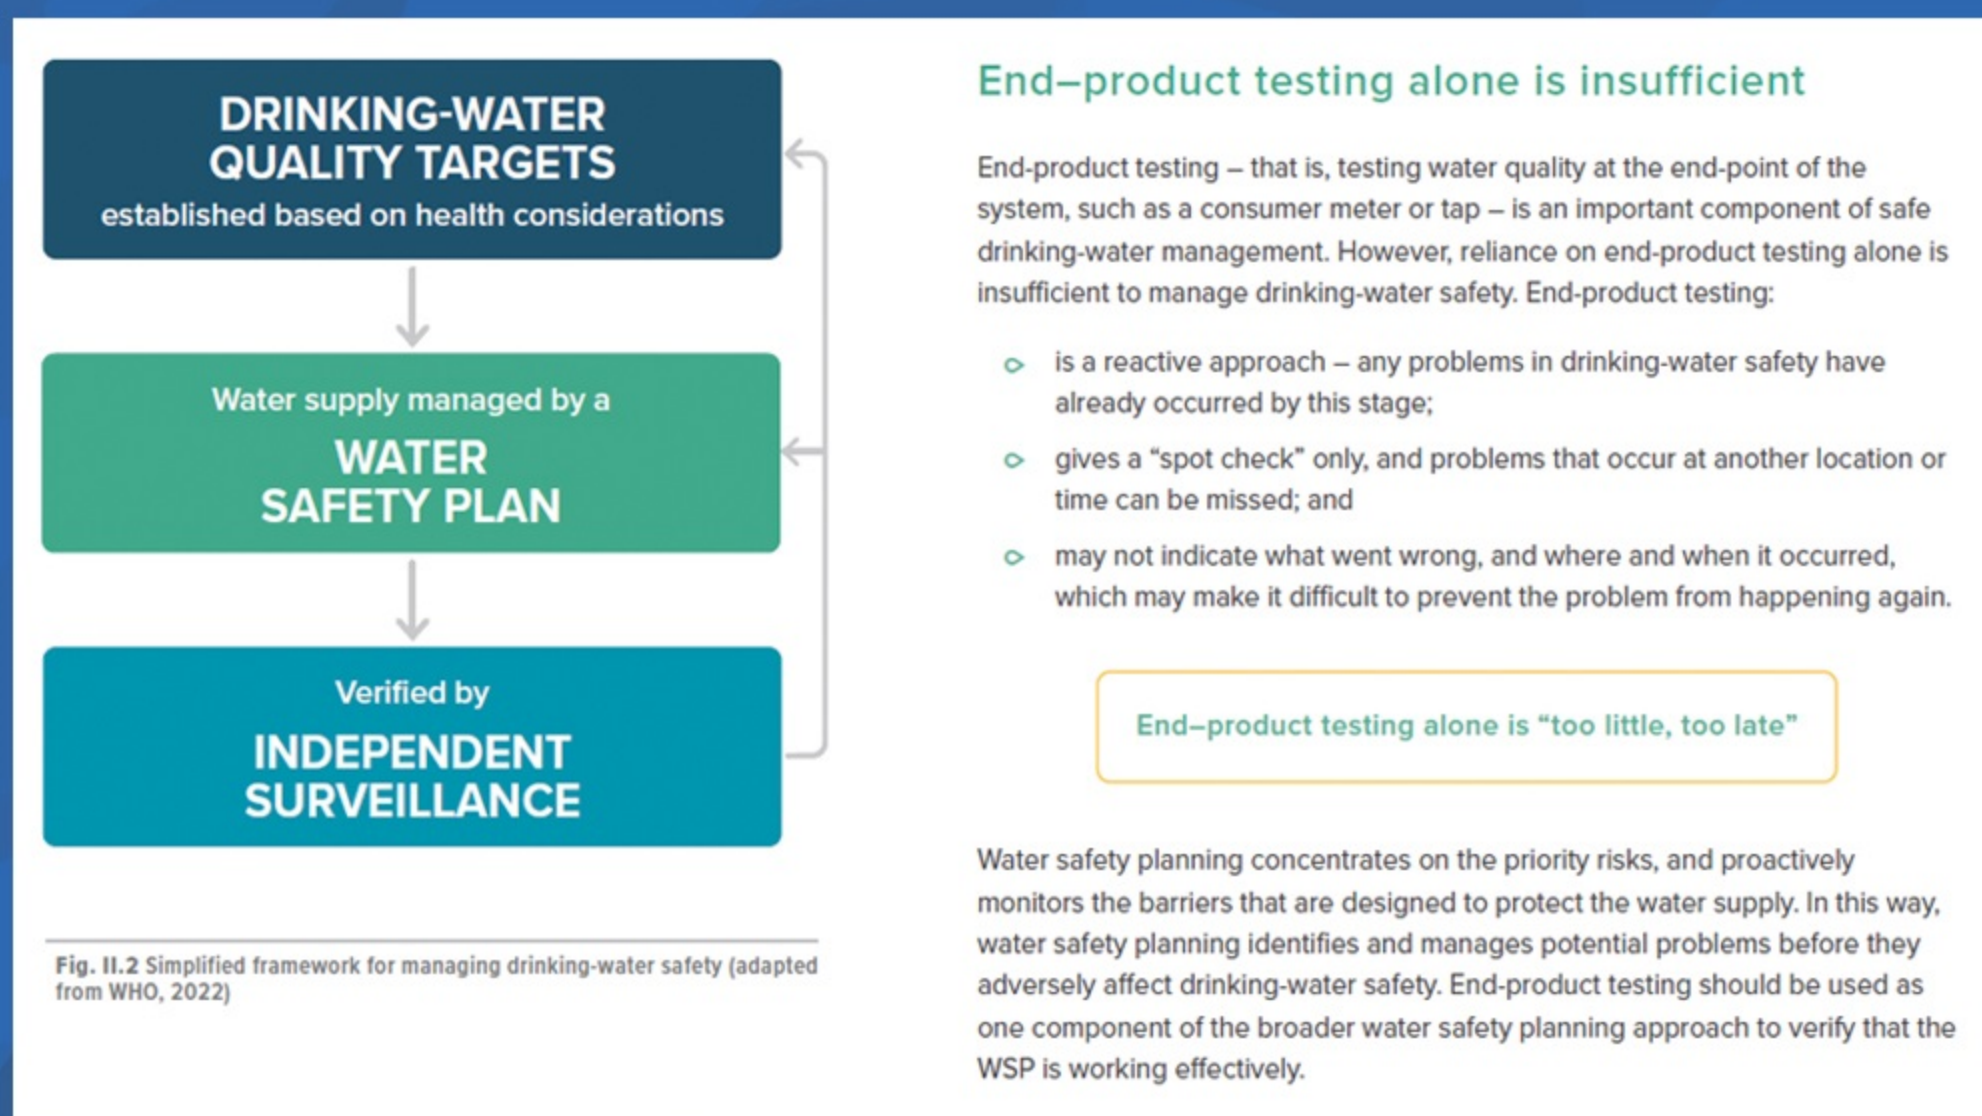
DRINKING-WATER QUALITY TARGETS
established based on health considerations

Water supply managed by a
WATER SAFETY PLAN

Verified by
INDEPENDENT SURVEILLANCE

Fig. II.2 Simplified framework for managing drinking-water safety (adapted from WHO, 2022)

End–product testing alone is insufficient

End-product testing – that is, testing water quality at the end-point of the system, such as a consumer meter or tap – is an important component of safe drinking-water management. However, reliance on end-product testing alone is insufficient to manage drinking-water safety. End-product testing:

- is a reactive approach – any problems in drinking-water safety have already occurred by this stage;
- gives a “spot check” only, and problems that occur at another location or time can be missed; and
- may not indicate what went wrong, and where and when it occurred, which may make it difficult to prevent the problem from happening again.

End–product testing alone is “too little, too late”

Water safety planning concentrates on the priority risks, and proactively monitors the barriers that are designed to protect the water supply. In this way, water safety planning identifies and manages potential problems before they adversely affect drinking-water safety. End-product testing should be used as one component of the broader water safety planning approach to verify that the WSP is working effectively.